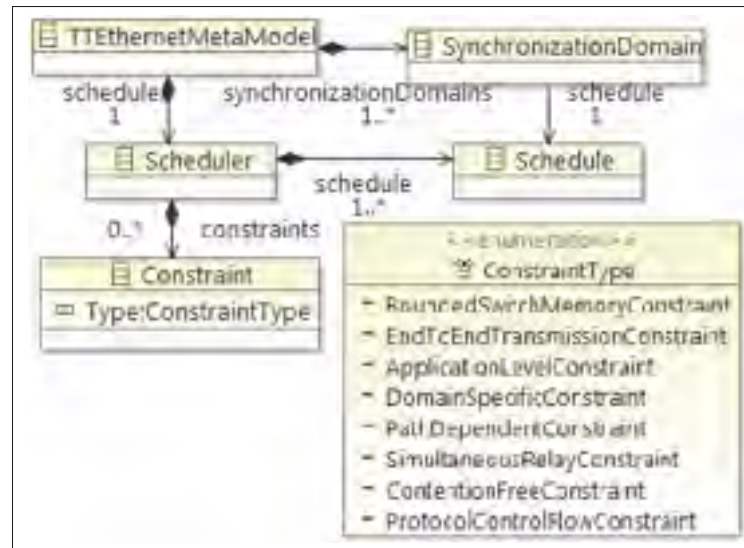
TTEthernetMetaModel
SynchronizationDomain
schedule
1
synchronizationDomains
1..*
schedule
1
Scheduler
Schedule
schedule
1..*
0..1
constraints
Constraint
Type:ConstraintType
«enumeration»
ConstraintType
BoundedSwitchMemoryConstraint
EndToEndTransmissionConstraint
ApplicationLevelConstraint
DomainSpecificConstraint
PathDependentConstraint
SimultaneousRelayConstraint
ContentionFreeConstraint
ProtocolControlFlowConstraint